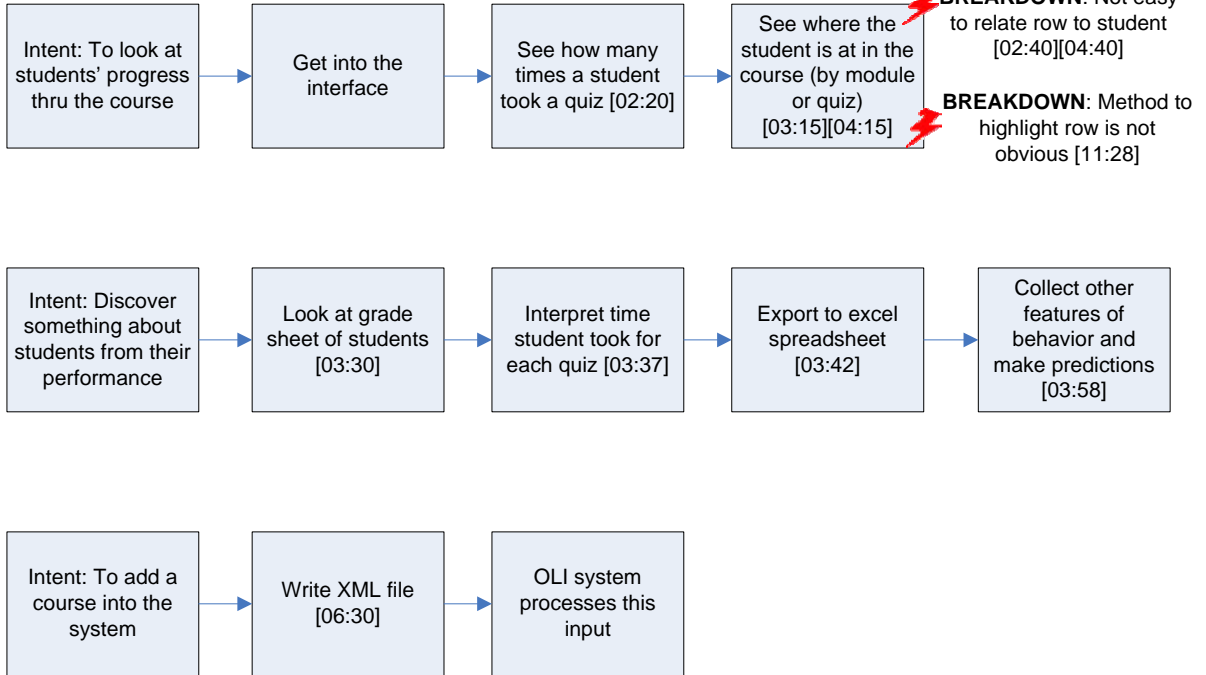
Intent: To look at students' progress thru the course

Get into the interface

See how many times a student took a quiz [02:20]

See where the student is at in the course (by module or quiz) [03:15][04:15]

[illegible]: Not easy to relate row to student [02:40][04:40]

**BREAKDOWN**: Method to highlight row is not obvious [11:28]

Intent: Discover something about students from their performance

Look at grade sheet of students [03:30]

Interpret time student took for each quiz [03:37]

Export to excel spreadsheet [03:42]

Collect other features of behavior and make predictions [03:58]

Intent: To add a course into the system

Write XML file [06:30]

OLI system processes this input